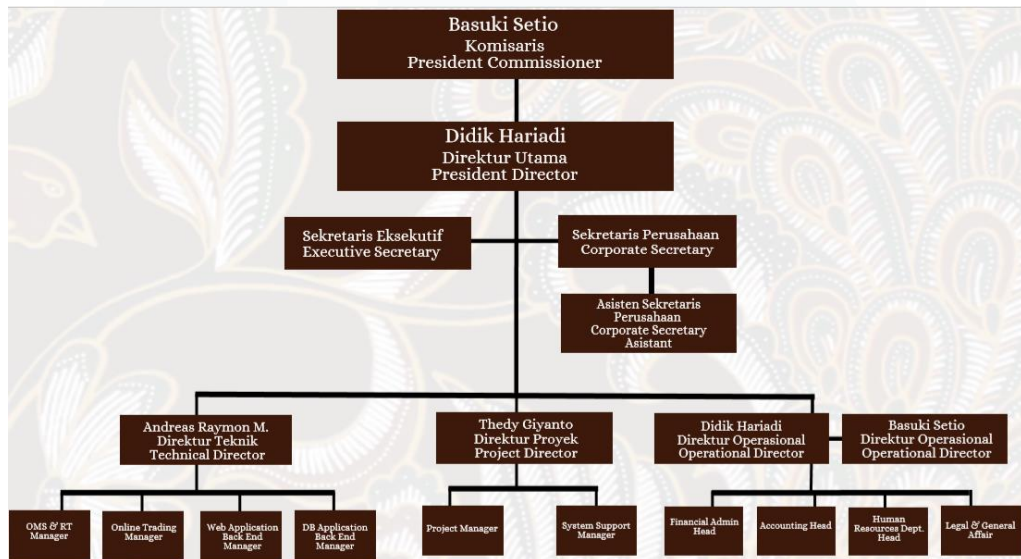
Basuki Setio
Komisaris
President Commissioner

Didik Hariadi
Direktur Utama
President Director

Sekretaris Eksekutif
Executive Secretary

Sekretaris Perusahaan
Corporate Secretary

Asisten Sekretaris Perusahaan
Corporate Secretary Asistant

Andreas Raymon M.
Direktur Teknik
Technical Director

Thedy Giyanto
Direktur Proyek
Project Director

Didik Hariadi
Direktur Operasional
Operational Director

Basuki Setio
Direktur Operasional
Operational Director

OMS & RT Manager

Online Trading Manager

Web Application Back End Manager

DB Application Back End Manager

Project Manager

System Support Manager

Financial Admin Head

Accounting Head

Human Resources Dept. Head

Legal & General Affair